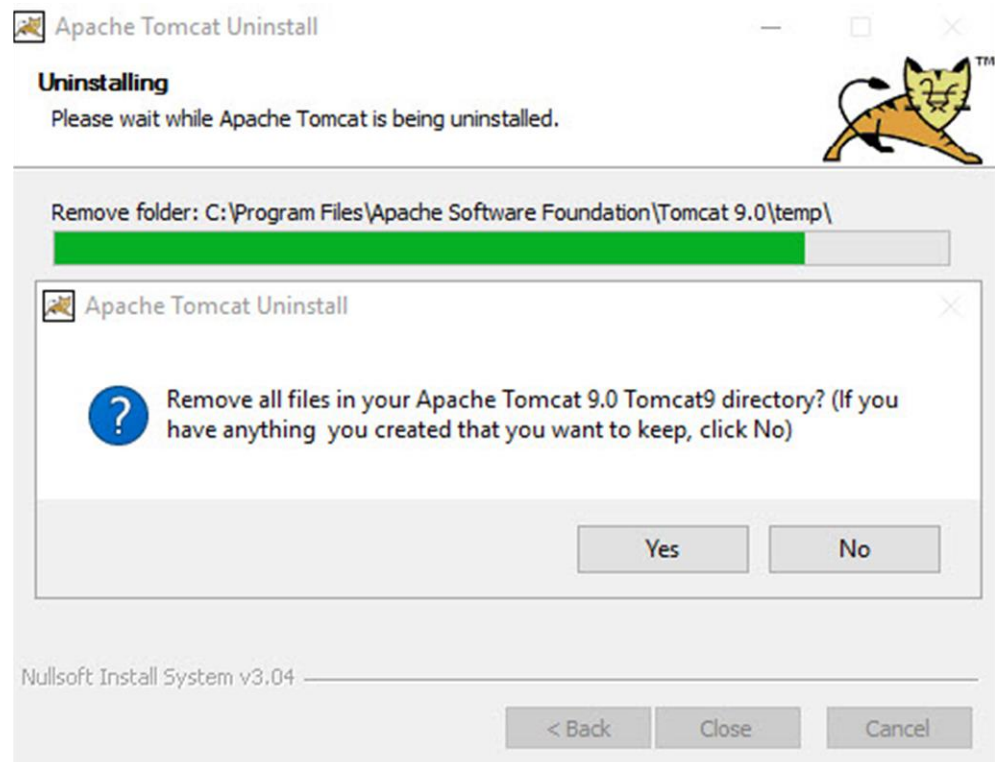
Apache Tomcat Uninstall

Uninstalling
Please wait while Apache Tomcat is being uninstalled.

TM

Remove folder: C:\Program Files\Apache Software Foundation\Tomcat 9.0\temp\

Apache Tomcat Uninstall

Remove all files in your Apache Tomcat 9.0 Tomcat9 directory? (If you have anything you created that you want to keep, click No)

Yes No

Nullsoft Install System v3.04

< Back Close Cancel